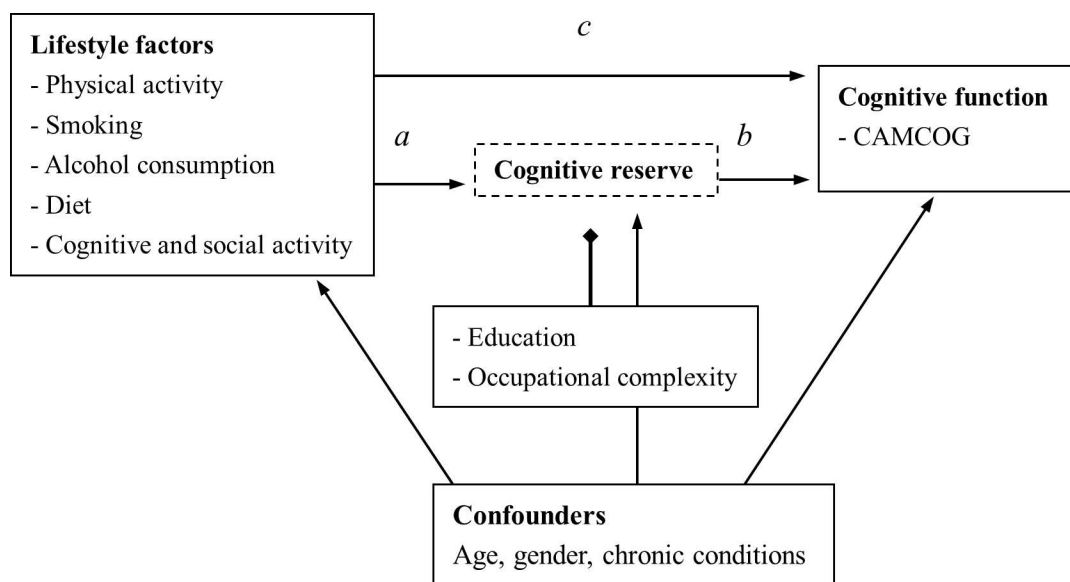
Lifestyle factors
- Physical activity
- Smoking
- Alcohol consumption
- Diet
- Cognitive and social activity

c

a

Cognitive reserve

b

Cognitive function
- CAMCOG

- Education
- Occupational complexity

Confounders
Age, gender, chronic conditions